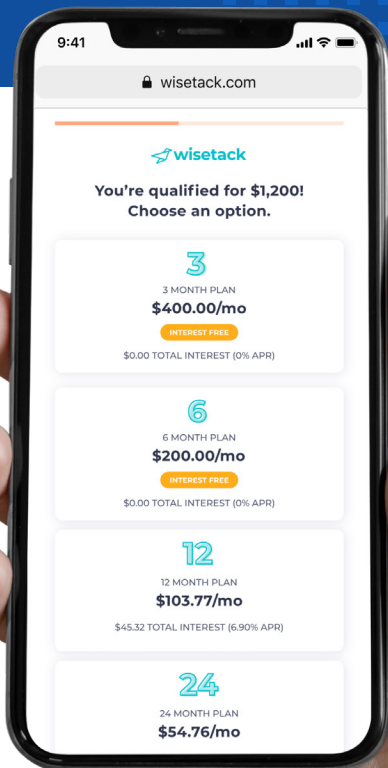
9:41

wisetack.com

wisetack

You're qualified for $1,200! Choose an option.

3
3 MONTH PLAN
$400.00/mo
INTEREST FREE
$0.00 TOTAL INTEREST (0% APR)

6
6 MONTH PLAN
$200.00/mo
INTEREST FREE
$0.00 TOTAL INTEREST (0% APR)

12
12 MONTH PLAN
$103.77/mo
$45.32 TOTAL INTEREST (6.90% APR)

24
24 MONTH PLAN
$54.76/mo